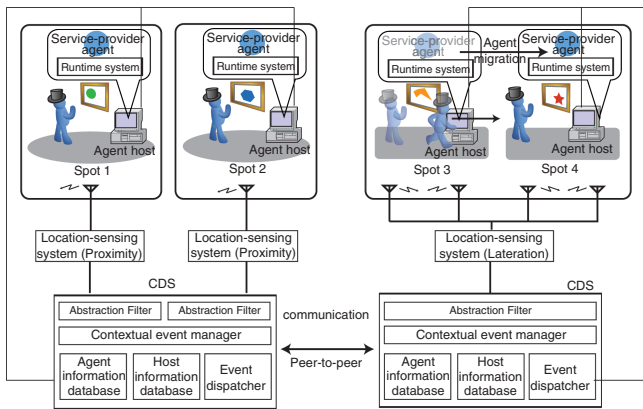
Service-provider agent
Runtime system
Agent host
Spot 1

Service-provider agent
Runtime system
Agent host
Spot 2

Service-provider agent
Runtime system
Agent migration
Service-provider agent
Runtime system
Agent host
Agent host
Spot 3
Spot 4

Location-sensing system (Proximity)

Location-sensing system (Proximity)

Location-sensing system (Lateration)

CDS
Abstraction Filter
Abstraction Filter
Contextual event manager
Agent information database
Host information database
Event dispatcher

communication
Peer-to-peer

CDS
Abstraction Filter
Contextual event manager
Agent information database
Host information database
Event dispatcher